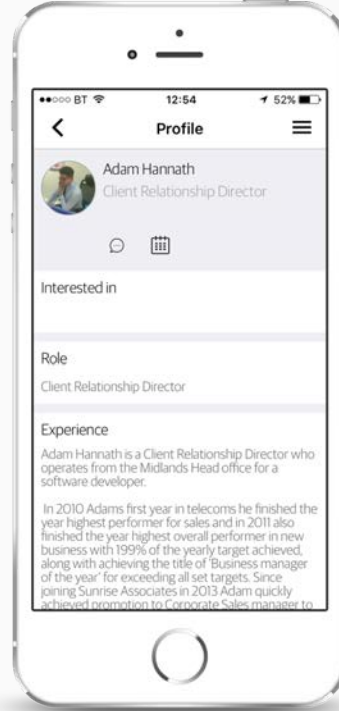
●●○○○ BT 12:54 52%

Profile

Adam Hannath
Client Relationship Director

Interested in

Role
Client Relationship Director

Experience
Adam Hannath is a Client Relationship Director who operates from the Midlands Head office for a software developer.

In 2010 Adams first year in telecoms he finished the year highest performer for sales and in 2011 also finished the year highest overall performer in new business with 199% of the yearly target achieved, along with achieving the title of 'Business manager of the year' for exceeding all set targets. Since joining Sunrise Associates in 2013 Adam quickly achieved promotion to Corporate Sales manager to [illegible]